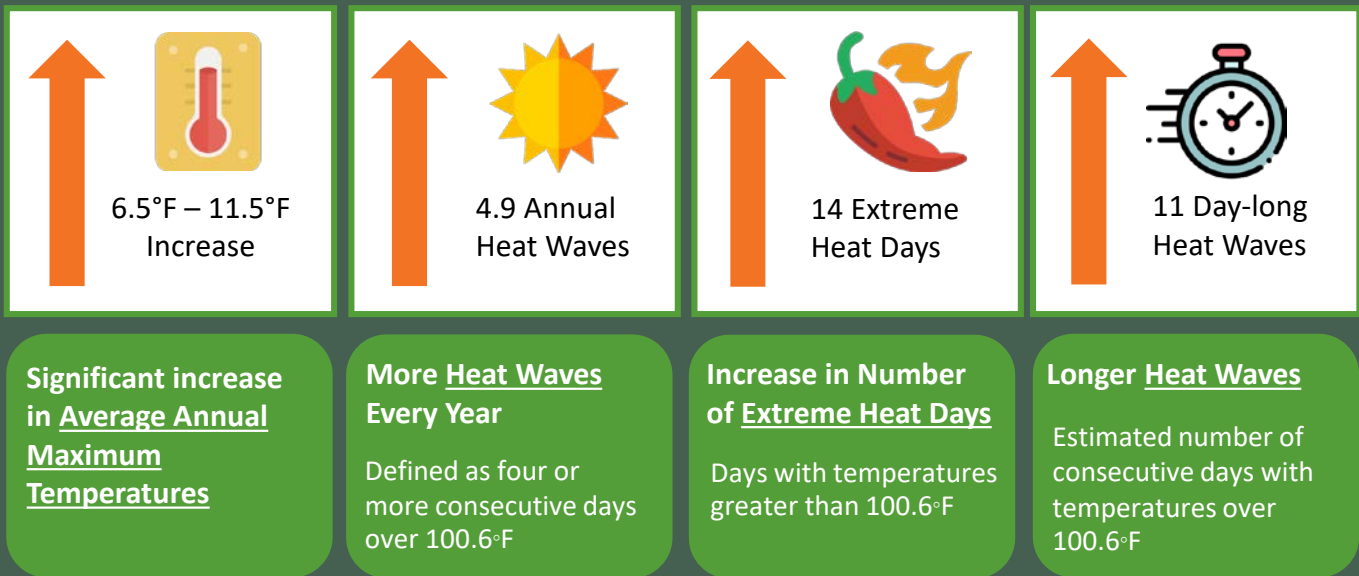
6.5°F – 11.5°F Increase

4.9 Annual Heat Waves

14 Extreme Heat Days

11 Day-long Heat Waves

Significant increase in Average Annual Maximum Temperatures

More Heat Waves Every Year

Defined as four or more consecutive days over 100.6◦F

Increase in Number of Extreme Heat Days

Days with temperatures greater than 100.6◦F

Longer Heat Waves

Estimated number of consecutive days with temperatures over 100.6◦F